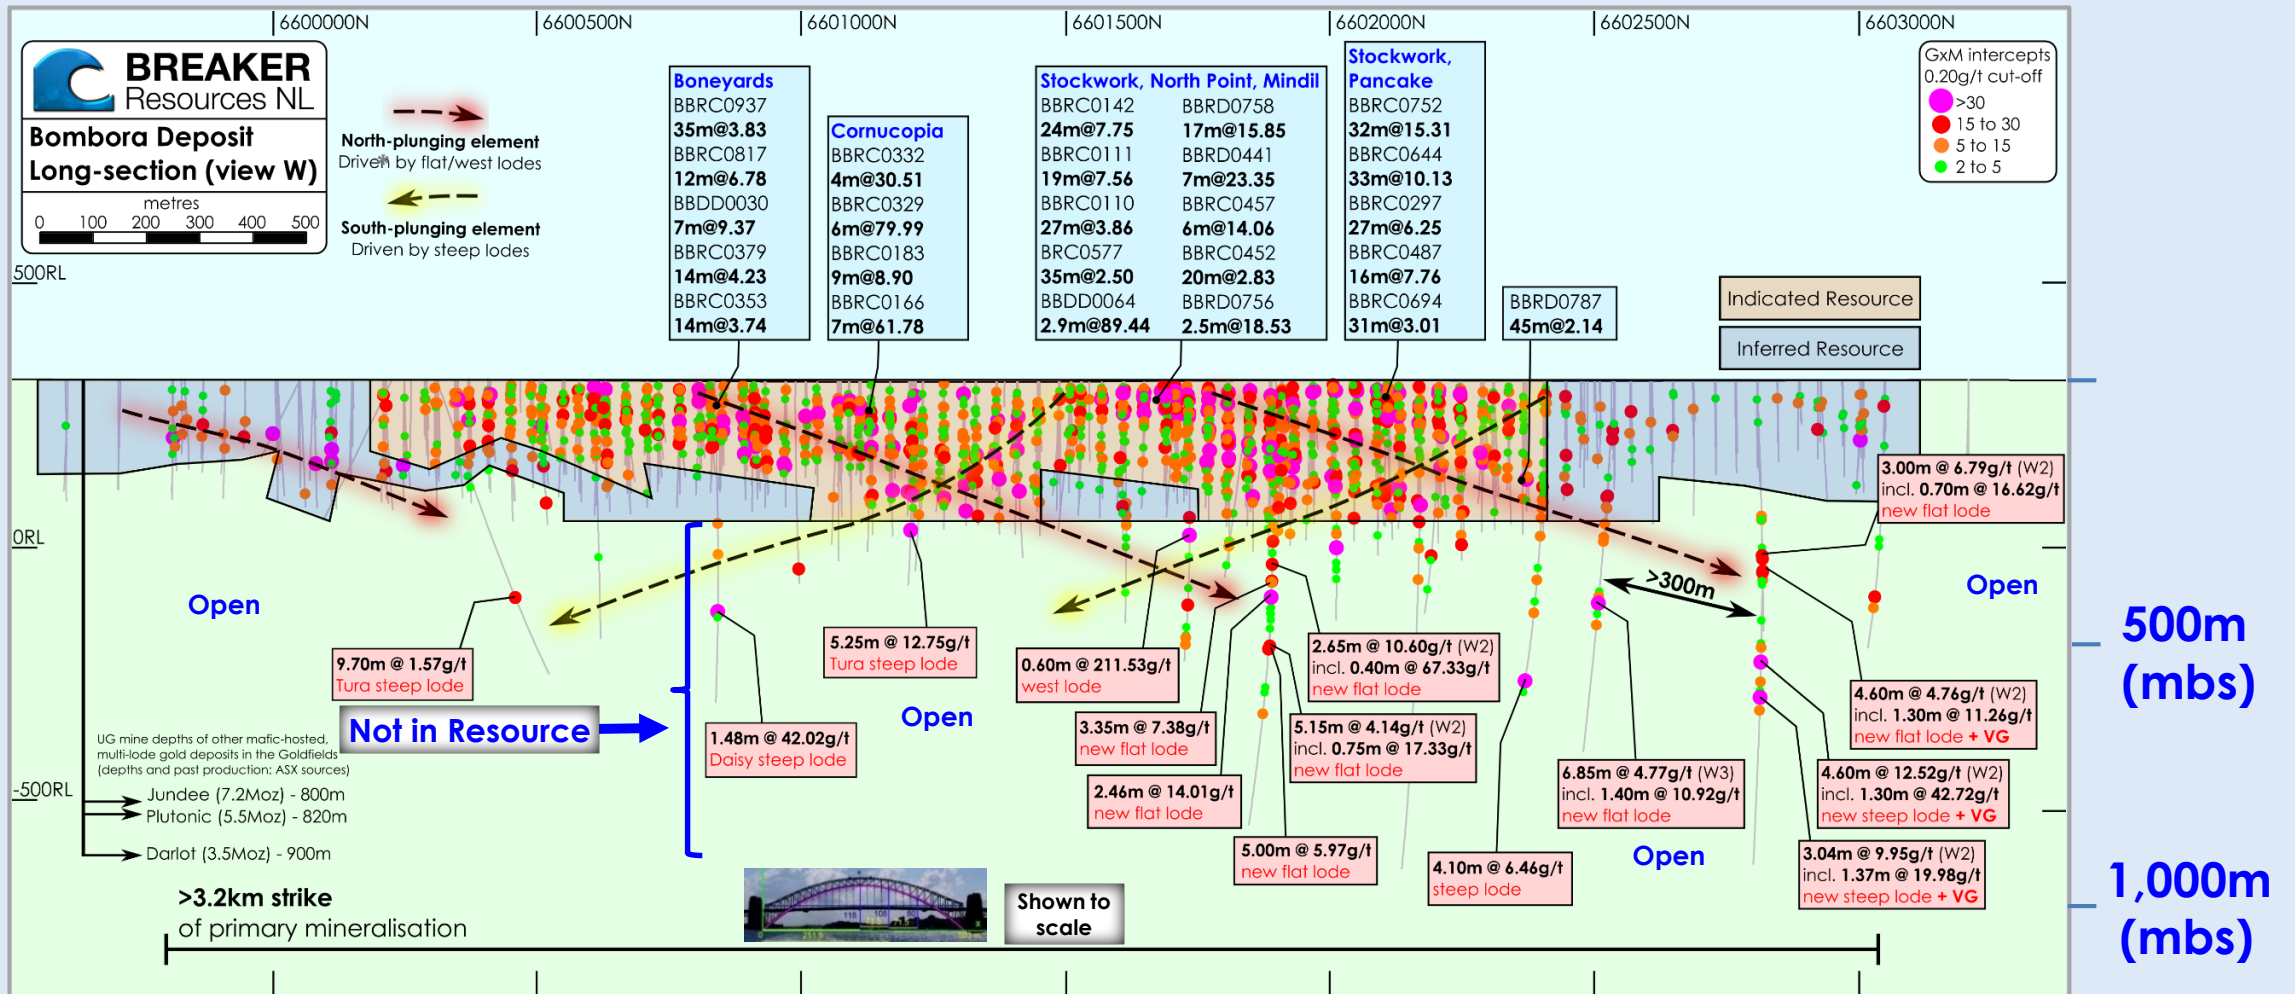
6600000N 6600500N 6601000N 6601500N 6602000N 6602500N 6603000N

BREAKER Resources NL

Bombora Deposit Long-section (view W)

metres
0 100 200 300 400 500

North-plunging element
Driven by flat/west lodes

South-plunging element
Driven by steep lodes

| Boneyards |
|---|
| BBRC0937 |
| 35m@3.83 |
| BBRC0817 |
| 12m@6.78 |
| BBDD0030 |
| 7m@9.37 |
| BBRC0379 |
| 14m@4.23 |
| BBRC0353 |
| 14m@3.74 |

| Cornucopia |
|---|
| BBRC0332 |
| 4m@30.51 |
| BBRC0329 |
| 6m@79.99 |
| BBRC0183 |
| 9m@8.90 |
| BBRC0166 |
| 7m@61.78 |

| Stockwork, North Point, Mindil | |
|---|---|
| BBRC0142 | BBRD0758 |
| 24m@7.75 | 17m@15.85 |
| BBRC0111 | BBRD0441 |
| 19m@7.56 | 7m@23.35 |
| BBRC0110 | BBRC0457 |
| 27m@3.86 | 6m@14.06 |
| BRC0577 | BBRC0452 |
| 35m@2.50 | 20m@2.83 |
| BBDD0064 | BBRD0756 |
| 2.9m@89.44 | 2.5m@18.53 |

| Stockwork, Pancake |
|---|
| BBRC0752 |
| 32m@15.31 |
| BBRC0644 |
| 33m@10.13 |
| BBRC0297 |
| 27m@6.25 |
| BBRC0487 |
| 16m@7.76 |
| BBRC0694 |
| 31m@3.01 |

BBRD0787
45m@2.14

GxM intercepts 0.20g/t cut-off
>30
15 to 30
5 to 15
2 to 5

Indicated Resource
Inferred Resource

500RL
0RL
-500RL

Open
Open
Open
Open

9.70m @ 1.57g/t
Tura steep lode

Not in Resource

1.48m @ 42.02g/t
Daisy steep lode

5.25m @ 12.75g/t
Tura steep lode

0.60m @ 211.53g/t
west lode

3.35m @ 7.38g/t
new flat lode

2.46m @ 14.01g/t
new flat lode

5.00m @ 5.97g/t
new flat lode

2.65m @ 10.60g/t (W2)
incl. 0.40m @ 67.33g/t
new flat lode

5.15m @ 4.14g/t (W2)
incl. 0.75m @ 17.33g/t
new flat lode

4.10m @ 6.46g/t
steep lode

>300m

6.85m @ 4.77g/t (W3)
incl. 1.40m @ 10.92g/t
new flat lode

3.00m @ 6.79g/t (W2)
incl. 0.70m @ 16.62g/t
new flat lode

4.60m @ 4.76g/t (W2)
incl. 1.30m @ 11.26g/t
new flat lode + VG

4.60m @ 12.52g/t (W2)
incl. 1.30m @ 42.72g/t
new steep lode + VG

3.04m @ 9.95g/t (W2)
incl. 1.37m @ 19.98g/t
new steep lode + VG

UG mine depths of other mafic-hosted, multi-lode gold deposits in the Goldfields (depths and past production: ASX sources)
Jundee (7.2Moz) - 800m
Plutonic (5.5Moz) - 820m
Darlot (3.5Moz) - 900m

>3.2km strike
of primary mineralisation

Shown to scale

500m (mbs)
1,000m (mbs)